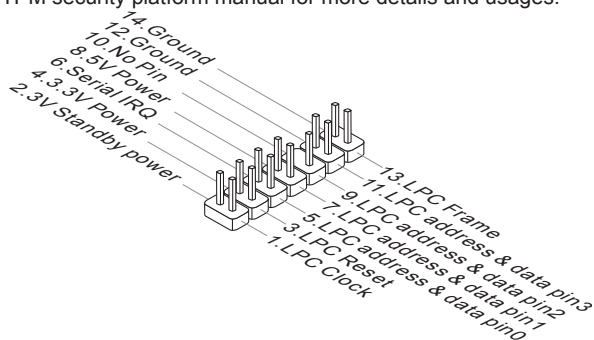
TPM security platform manual for more details and usages.

14.Ground
12.Ground
10.No Pin
8.5V Power
6.Serial IRQ
4.3.3V Power
2.3V Standby power

13.LPC Frame
11.LPC address & data pin3
9.LPC address & data pin2
7.LPC address & data pin1
5.LPC address & data pin0
3.LPC Reset
1.LPC Clock